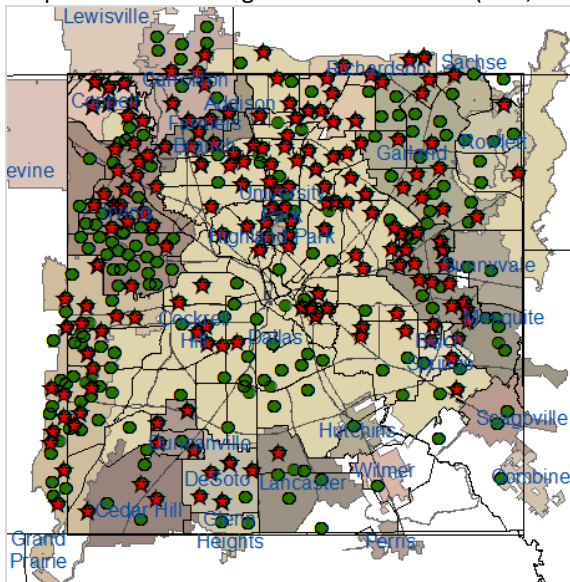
Lewisville
Carrollton
Richardson
Sachse
Coppell
Addison
Farmers Branch
Rowlett
Garland
evine
University Park
Irving
Highland Park
Sunnyvale
Mesquite
Cockrell Hill
Dallas
Balch Springs
Seagoville
Hutchins
Duncanville
Wilmer
Combine
DeSoto
Lancaster
Cedar Hill
Glenn Heights
Ferris
Grand Prairie